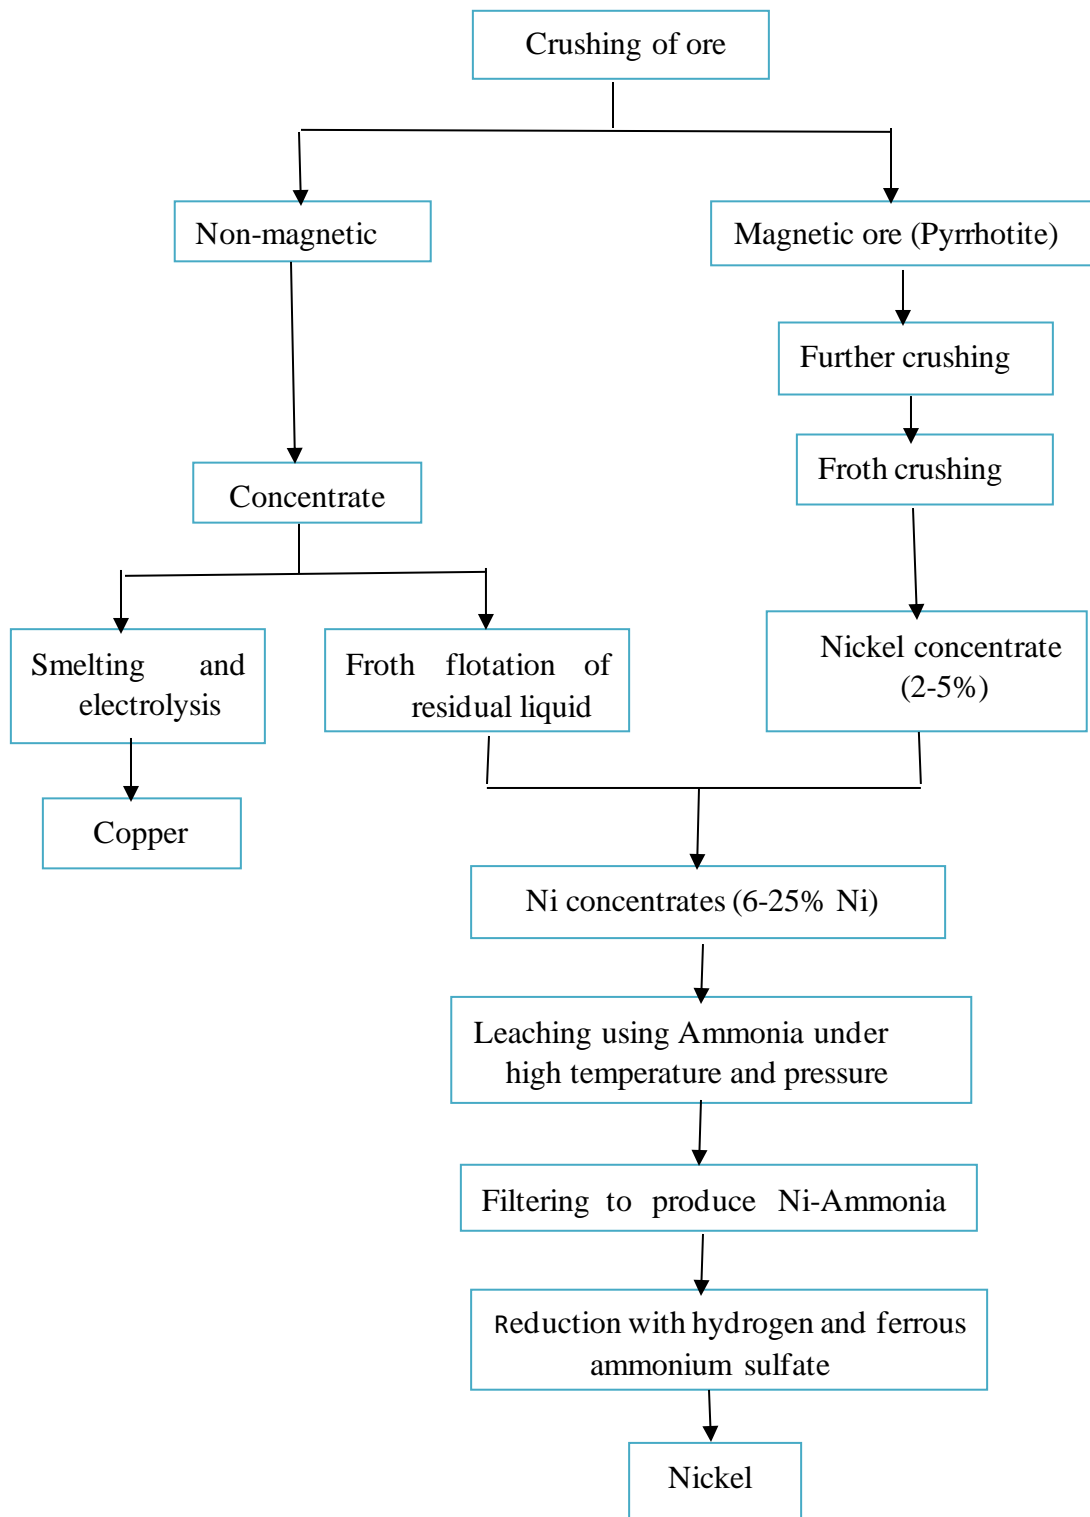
Crushing of ore

Non-magnetic

Magnetic ore (Pyrrhotite)

Further crushing

Froth crushing

Concentrate

Smelting and electrolysis

Froth flotation of residual liquid

Nickel concentrate (2-5%)

Copper

Ni concentrates (6-25% Ni)

Leaching using Ammonia under high temperature and pressure

Filtering to produce Ni-Ammonia

Reduction with hydrogen and ferrous ammonium sulfate

Nickel